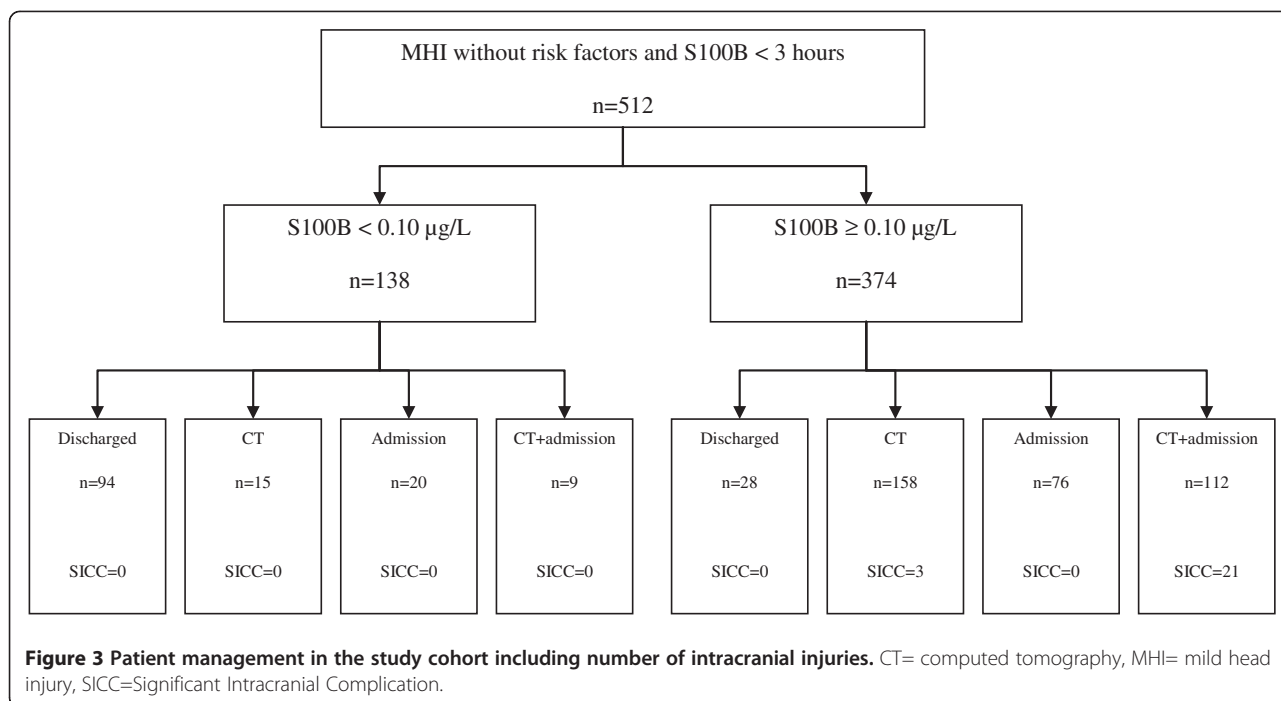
MHI without risk factors and S100B < 3 hours

n=512

S100B < 0.10 μg/L

n=138

S100B ≥ 0.10 μg/L

n=374

Discharged

n=94

SICC=0

CT

n=15

SICC=0

Admission

n=20

SICC=0

CT+admission

n=9

SICC=0

Discharged

n=28

SICC=0

CT

n=158

SICC=3

Admission

n=76

SICC=0

CT+admission

n=112

SICC=21

**Figure 3 Patient management in the study cohort including number of intracranial injuries.** CT= computed tomography, MHI= mild head injury, SICC=Significant Intracranial Complication.